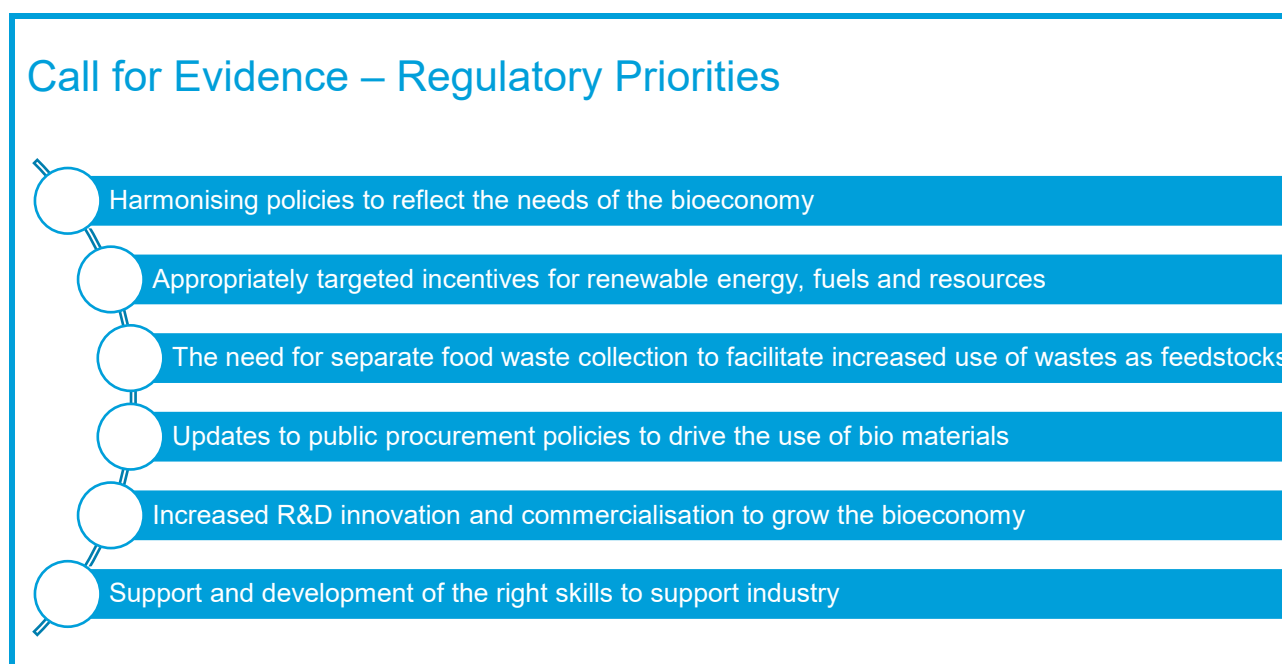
Call for Evidence – Regulatory Priorities

Harmonising policies to reflect the needs of the bioeconomy

Appropriately targeted incentives for renewable energy, fuels and resources

The need for separate food waste collection to facilitate increased use of wastes as feedstocks

Updates to public procurement policies to drive the use of bio materials

Increased R&D innovation and commercialisation to grow the bioeconomy

Support and development of the right skills to support industry